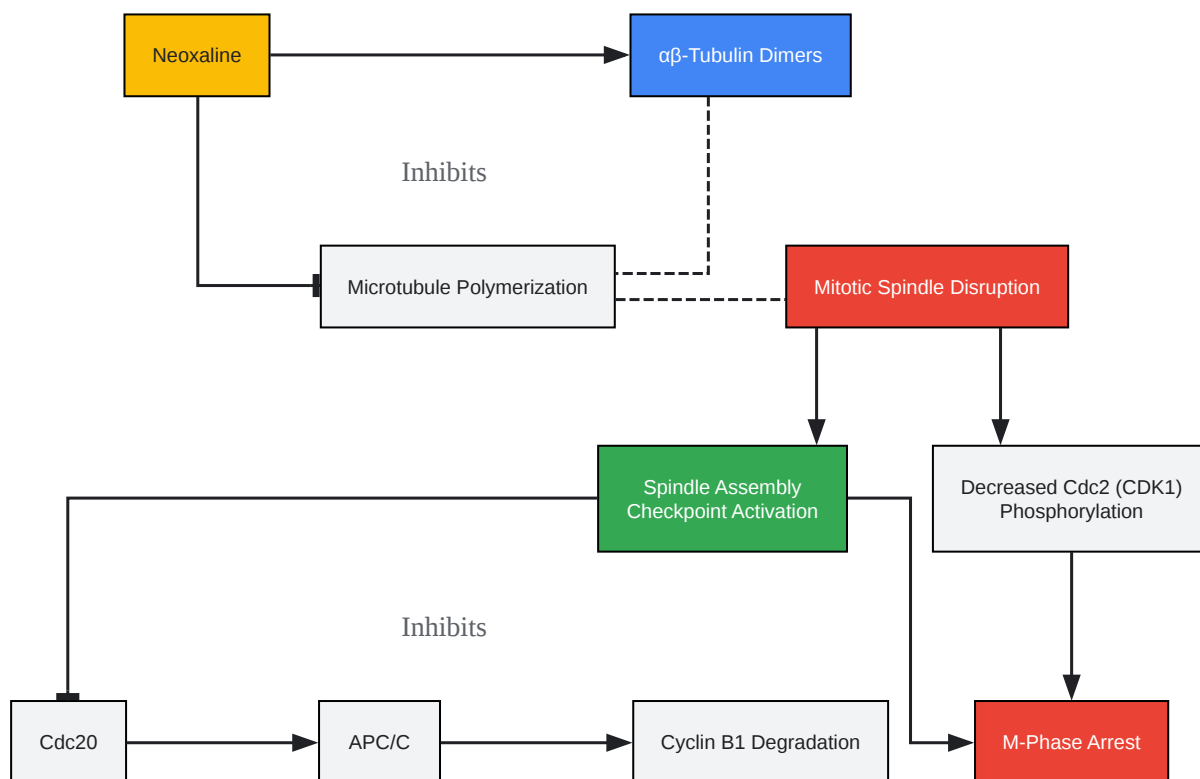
Neoxaline

αβ-Tubulin Dimers

Inhibits

Microtubule Polymerization

Mitotic Spindle Disruption

Spindle Assembly Checkpoint Activation

Decreased Cdc2 (CDK1) Phosphorylation

Inhibits

Cdc20

APC/C

Cyclin B1 Degradation

M-Phase Arrest